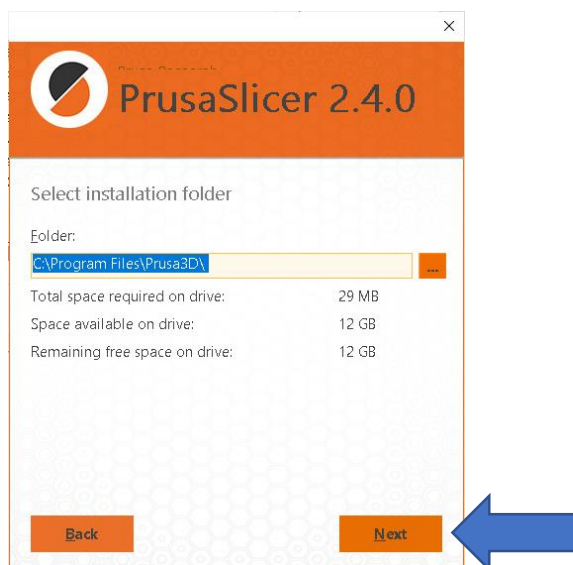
×

Prusa Research
PrusaSlicer 2.4.0

Select installation folder

Folder:
C:\Program Files\Prusa3D\
...

Total space required on drive: 29 MB
Space available on drive: 12 GB
Remaining free space on drive: 12 GB

Back
Next